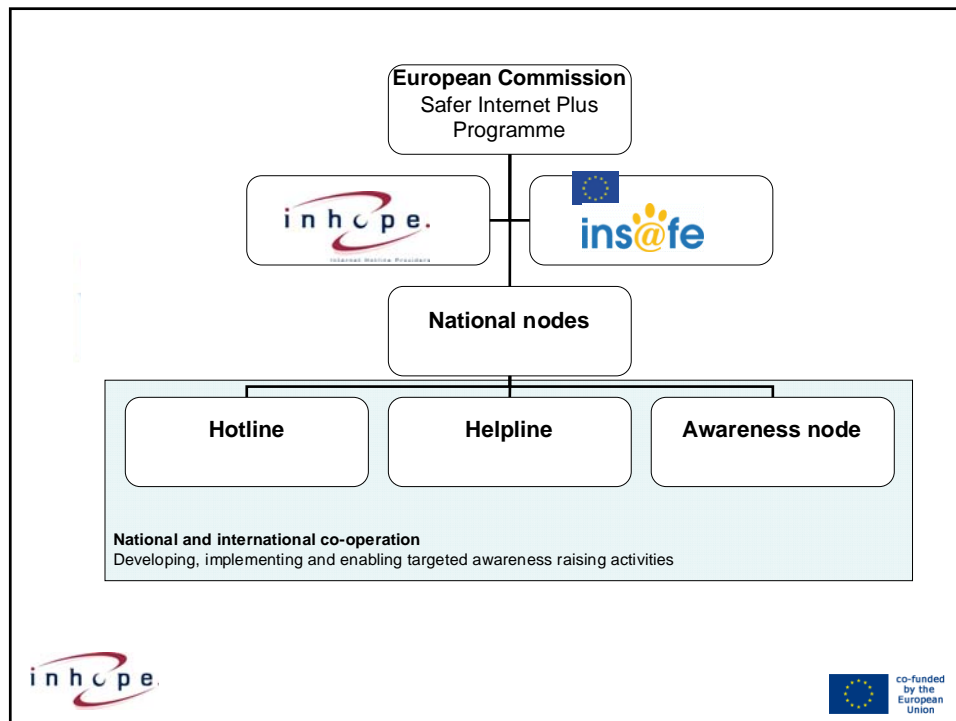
European Commission
Safer Internet Plus Programme

inhope.
Internet Hotline Providers

ins@fe

National nodes

Hotline

Helpline

Awareness node

National and international co-operation
Developing, implementing and enabling targeted awareness raising activities

inhope.

co-funded by the European Union